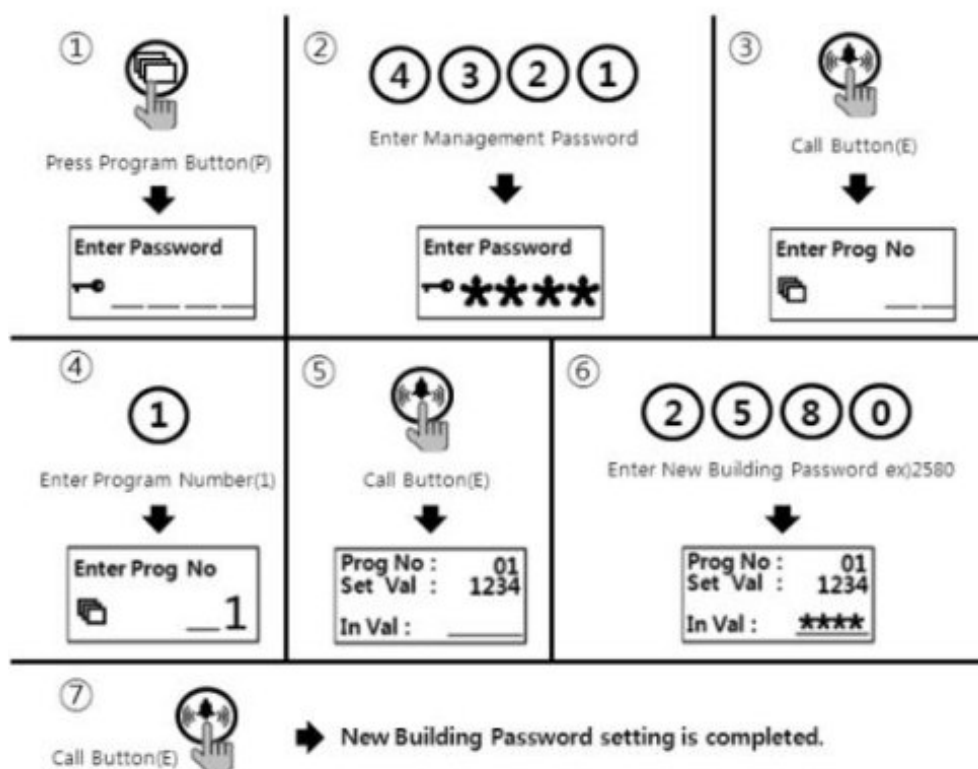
①

Press Program Button(P)

Enter Password

②

4 3 2 1

Enter Management Password

Enter Password
****

③

Call Button(E)

Enter Prog No

④

1

Enter Program Number(1)

Enter Prog No
1

⑤

Call Button(E)

Prog No : 01
Set Val : 1234
In Val :

⑥

2 5 8 0

Enter New Building Password ex)2580

Prog No : 01
Set Val : 1234
In Val : ****

⑦

Call Button(E)

New Building Password setting is completed.